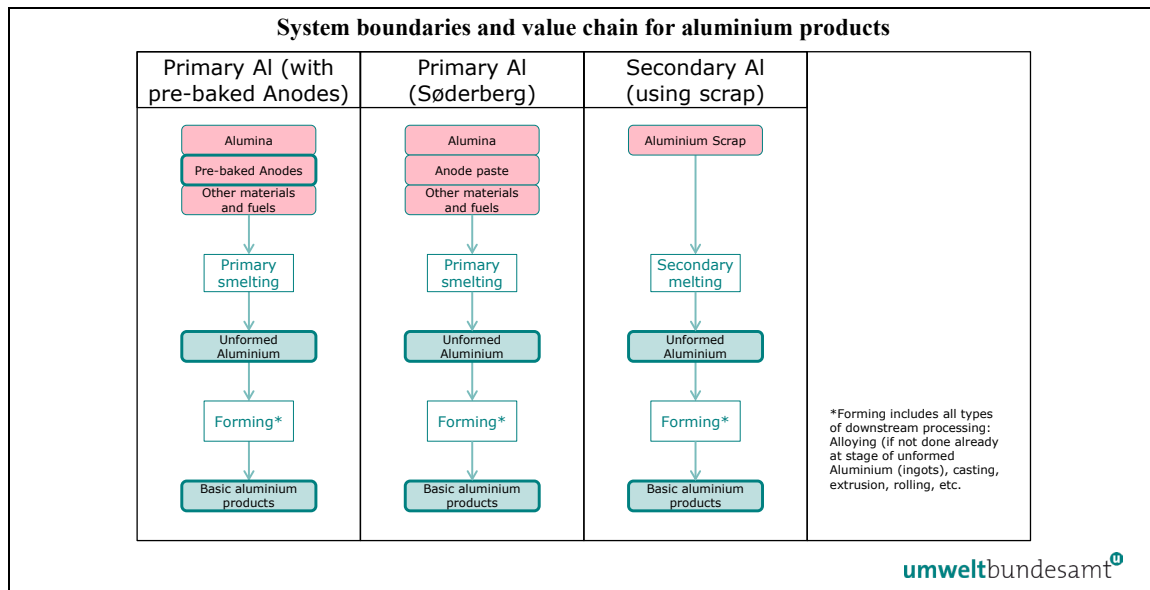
System boundaries and value chain for aluminium products

Primary Al (with pre-baked Anodes)

Alumina
Pre-baked Anodes
Other materials and fuels
Primary smelting
Unformed Aluminium
Forming*
Basic aluminium products

Primary Al (Søderberg)

Alumina
Anode paste
Other materials and fuels
Primary smelting
Unformed Aluminium
Forming*
Basic aluminium products

Secondary Al (using scrap)

Aluminium Scrap
Secondary melting
Unformed Aluminium
Forming*
Basic aluminium products

*Forming includes all types of downstream processing: Alloying (if not done already at stage of unformed Aluminium (ingots), casting, extrusion, rolling, etc.

umweltbundesamt